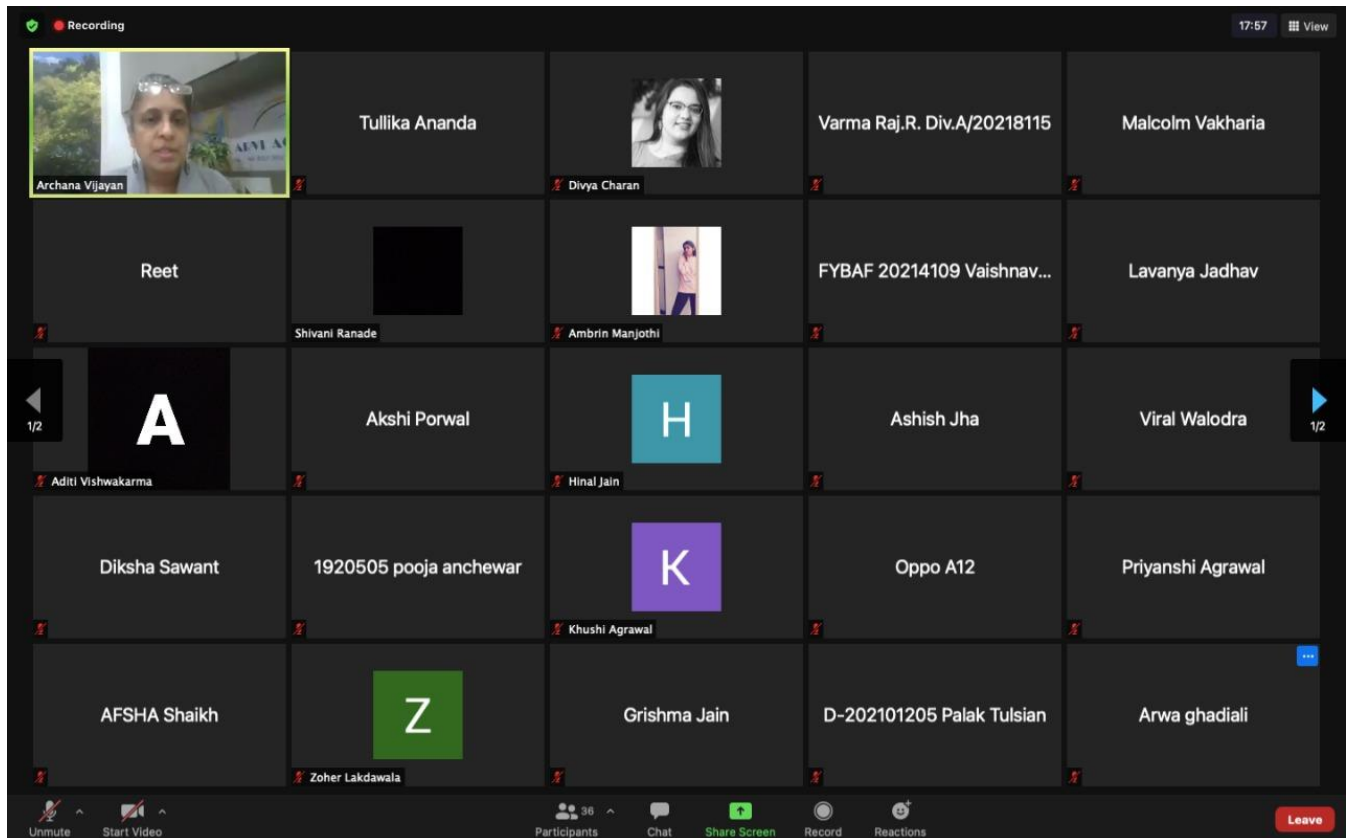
Recording

17:57 View

Archana Vijayan

Tullika Ananda

Divya Charan

Varma Raj.R. Div.A/20218115

Malcolm Vakharia

Reet

Shivani Ranade

Ambrin Manjothi

FYBAF 20214109 Vaishnav...

Lavanya Jadhav

1/2

A

Aditi Vishwakarma

Akshi Porwal

H

Hinal Jain

Ashish Jha

Viral Walodra

1/2

Diksha Sawant

1920505 pooja anchewar

K

Khushi Agrawal

Oppo A12

Priyanshi Agrawal

AFSHA Shaikh

Z

Zoher Lakdawala

Grishma Jain

D-202101205 Palak Tulsian

Arwa ghadiali

Unmute Start Video 36 Participants Chat Share Screen Record Reactions Leave